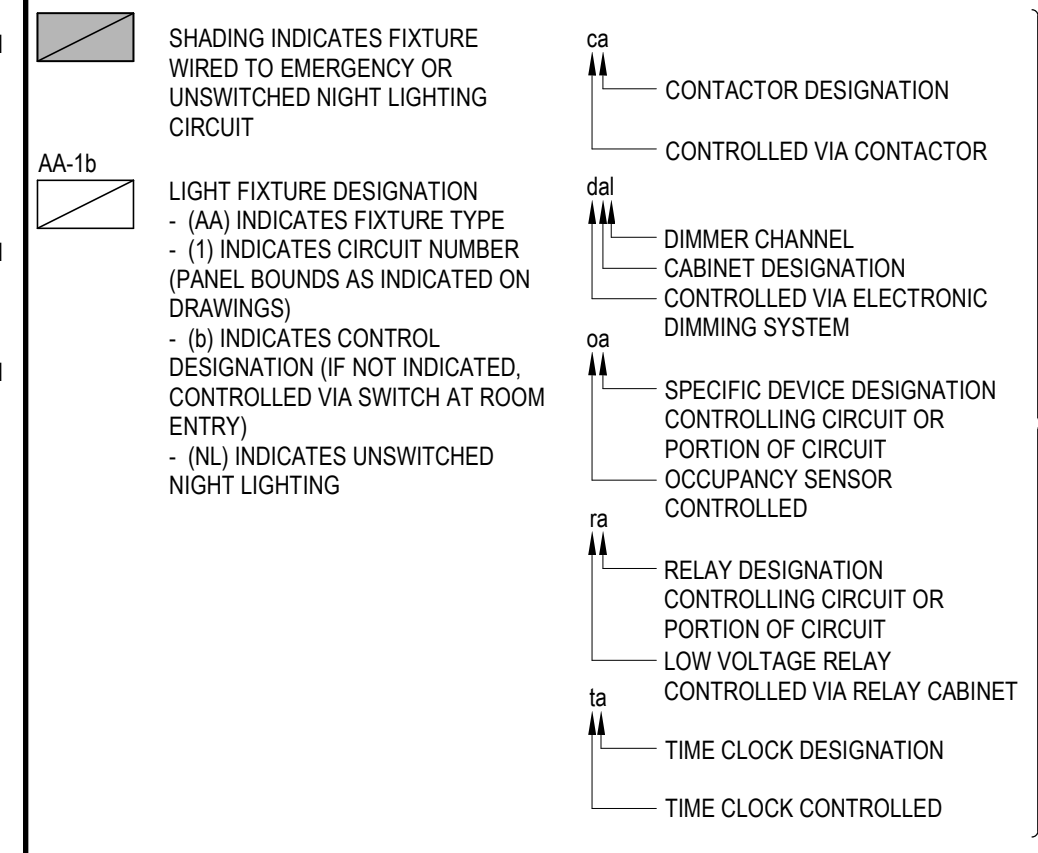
SHADING INDICATES FIXTURE WIRED TO EMERGENCY OR UNSWITCHED NIGHT LIGHTING CIRCUIT

AA-1b

LIGHT FIXTURE DESIGNATION
- (AA) INDICATES FIXTURE TYPE
- (1) INDICATES CIRCUIT NUMBER (PANEL BOUNDS AS INDICATED ON DRAWINGS)
- (b) INDICATES CONTROL DESIGNATION (IF NOT INDICATED, CONTROLLED VIA SWITCH AT ROOM ENTRY)
- (NL) INDICATES UNSWITCHED NIGHT LIGHTING

ca
CONTACTOR DESIGNATION
CONTROLLED VIA CONTACTOR

dal
DIMMER CHANNEL
CABINET DESIGNATION
CONTROLLED VIA ELECTRONIC DIMMING SYSTEM

oa
SPECIFIC DEVICE DESIGNATION CONTROLLING CIRCUIT OR PORTION OF CIRCUIT
OCCUPANCY SENSOR CONTROLLED

ra
RELAY DESIGNATION CONTROLLING CIRCUIT OR PORTION OF CIRCUIT
LOW VOLTAGE RELAY CONTROLLED VIA RELAY CABINET

ta
TIME CLOCK DESIGNATION
TIME CLOCK CONTROLLED